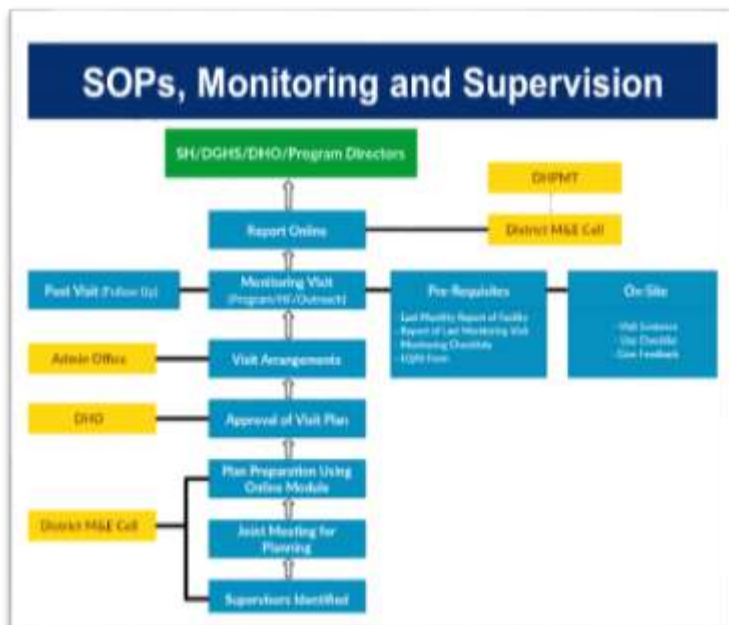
SOPs, Monitoring and Supervision

SH/DGHS/DHO/Program Directors

DHPMT

Report Online

District M&E Cell

Post Visit (Follow Up)

Monitoring Visit (Program/HF/Outreach)

Pre-Requisites

Last Monthly Report of Facility
Report of Last Monitoring Visit
Monitoring Checklist
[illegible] Form

On-Site

- Visit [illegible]
- Use Checklist
- Give Feedback

Admin Office

Visit Arrangements

DHO

Approval of Visit Plan

Plan Preparation Using Online Module

District M&E Cell

Joint Meeting for Planning

Supervisors Identified